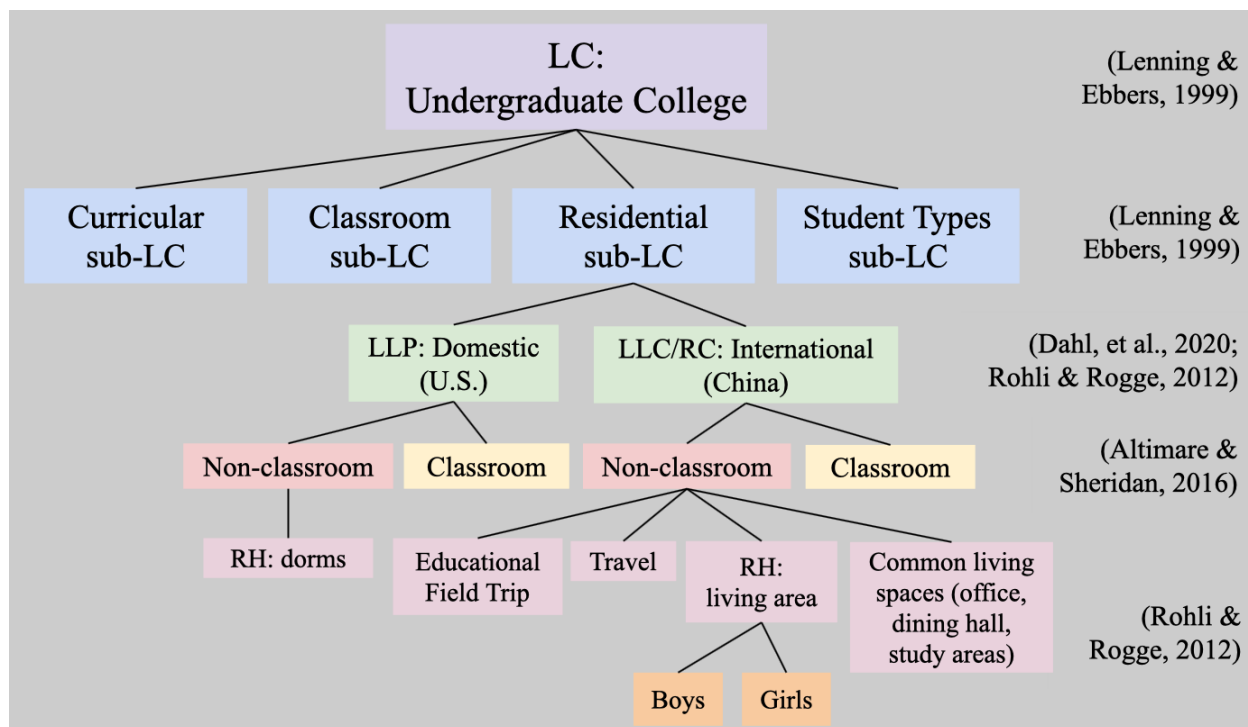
LC:
Undergraduate College

(Lenning & Ebbers, 1999)

Curricular sub-LC

Classroom sub-LC

Residential sub-LC

Student Types sub-LC

(Lenning & Ebbers, 1999)

LLP: Domestic (U.S.)

LLC/RC: International (China)

(Dahl, et al., 2020; Rohli & Rogge, 2012)

Non-classroom

Classroom

Non-classroom

Classroom

(Altimare & Sheridan, 2016)

RH: dorms

Educational Field Trip

Travel

RH: living area

Common living spaces (office, dining hall, study areas)

(Rohli & Rogge, 2012)

Boys

Girls